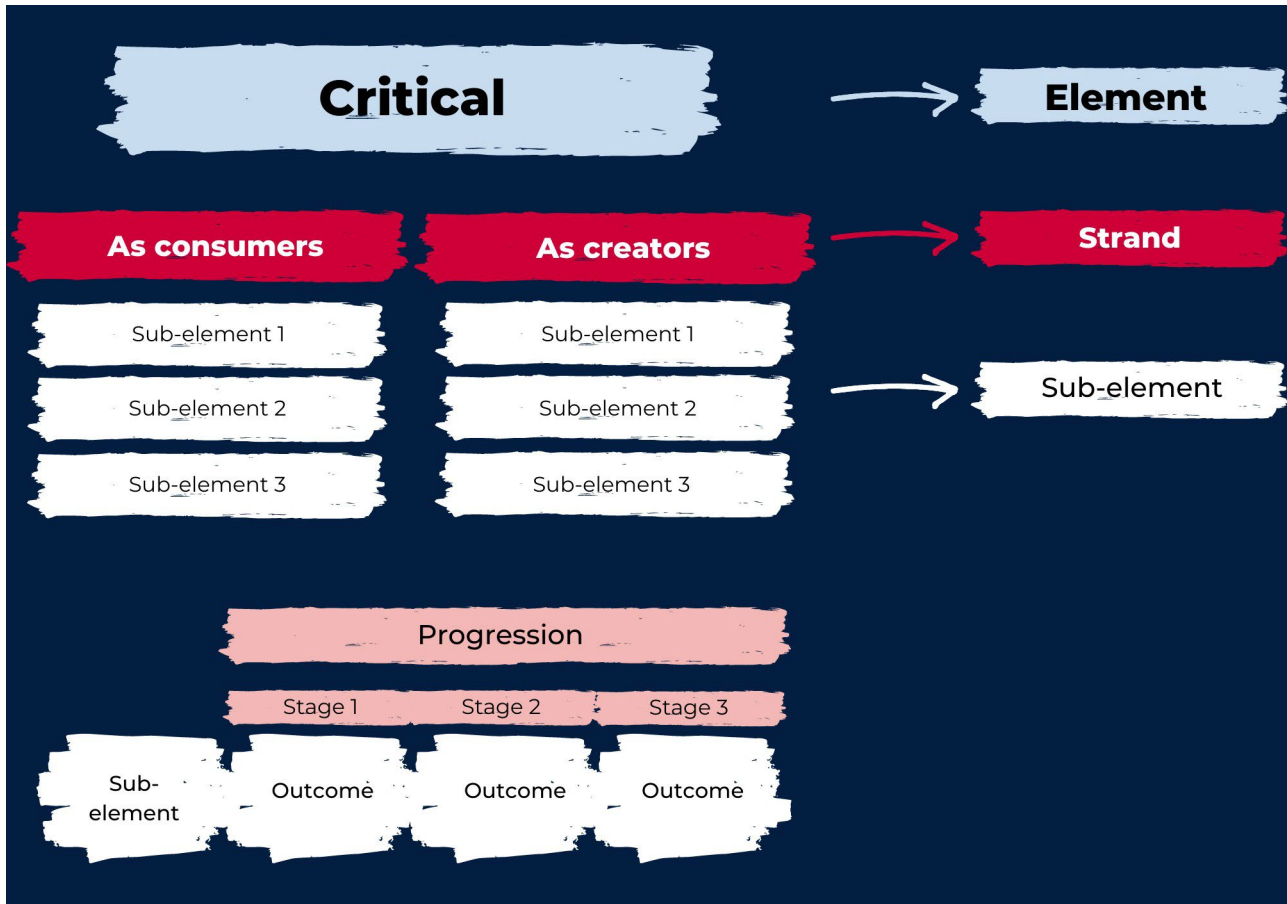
Critical

Element

As consumers

As creators

Strand

Sub-element 1

Sub-element 2

Sub-element 3

Sub-element 1

Sub-element 2

Sub-element 3

Sub-element

Progression

| | Stage 1 | Stage 2 | Stage 3 |
|---|---|---|---|
| Sub-element | Outcome | Outcome | Outcome |